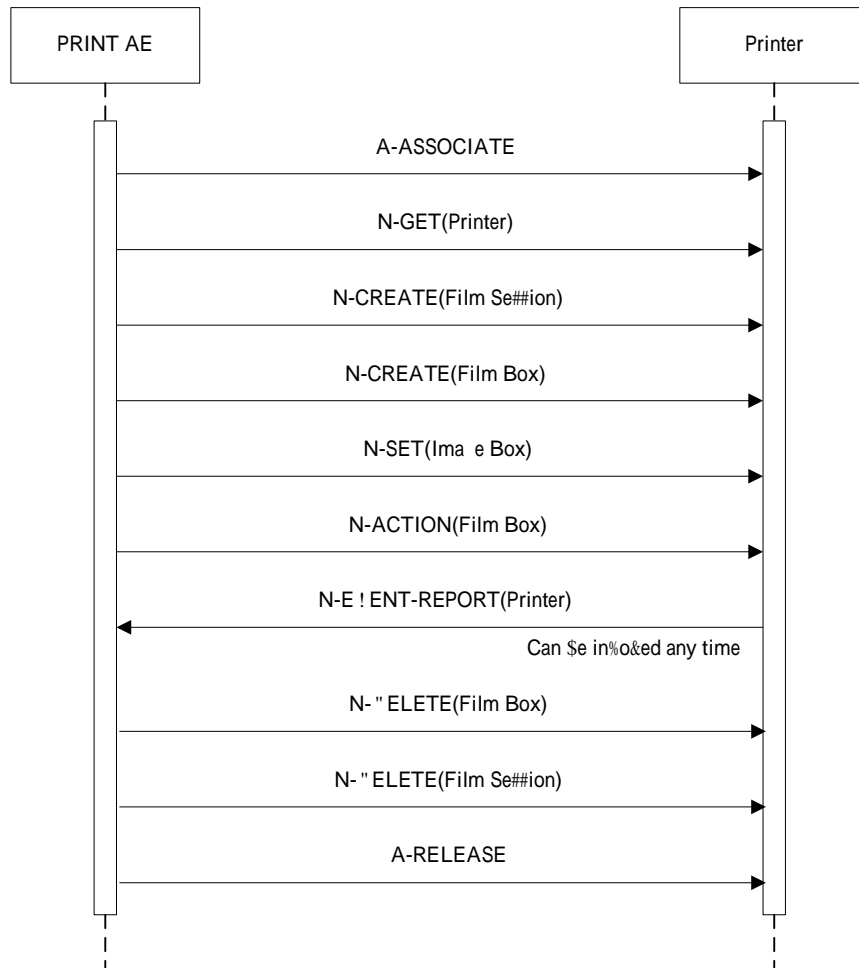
PRINT AE

Printer

A-ASSOCIATE

N-GET(Printer)

N-CREATE(Film Se##ion)

N-CREATE(Film Box)

N-SET(Ima e Box)

N-ACTION(Film Box)

N-E ! ENT-REPORT(Printer)

Can $e in%o&ed any time

N- " ELETE(Film Box)

N- " ELETE(Film Se##ion)

A-RELEASE